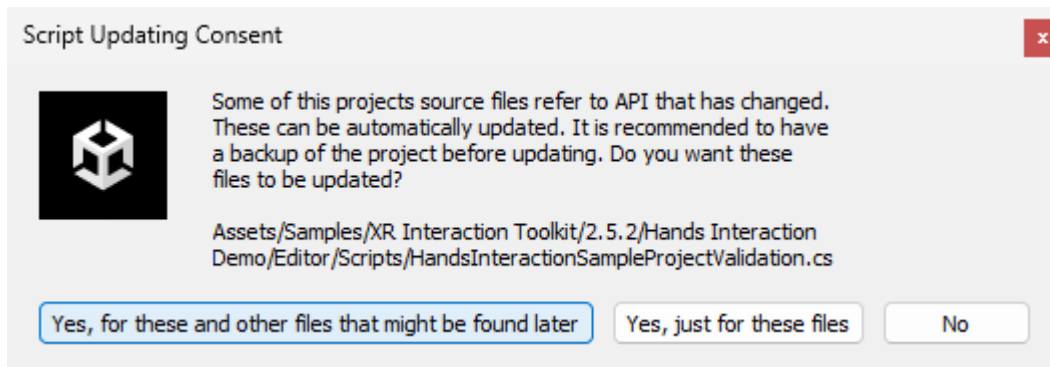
Script Updating Consent

x

Some of this projects source files refer to API that has changed. These can be automatically updated. It is recommended to have a backup of the project before updating. Do you want these files to be updated?

Assets/Samples/XR Interaction Toolkit/2.5.2/Hands Interaction Demo/Editor/Scripts/HandsInteractionSampleProjectValidation.cs

Yes, for these and other files that might be found later

Yes, just for these files

No